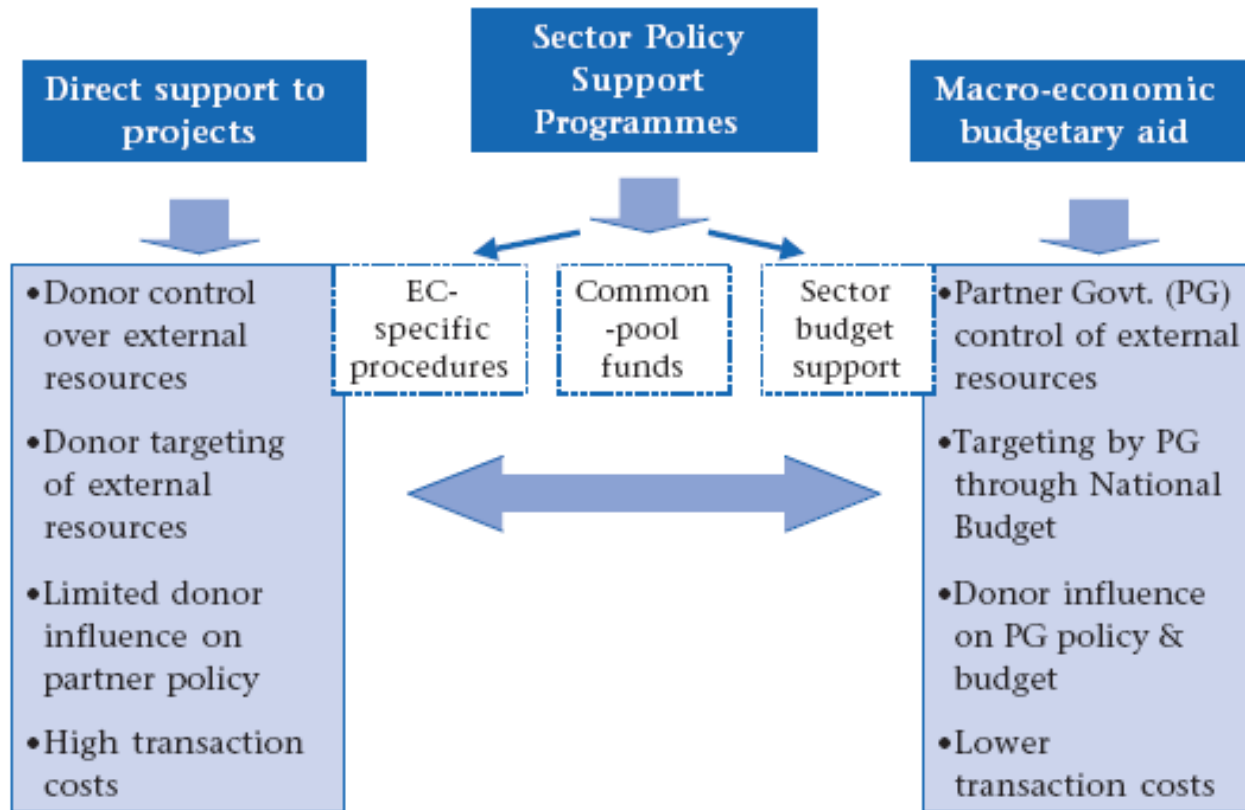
Direct support to projects

Sector Policy Support Programmes

Macro-economic budgetary aid

•Donor control over external resources

•Donor targeting of external resources

•Limited donor influence on partner policy

•High transaction costs

EC-specific procedures

Common-pool funds

Sector budget support

•Partner Govt. (PG) control of external resources

•Targeting by PG through National Budget

•Donor influence on PG policy & budget

•Lower transaction costs